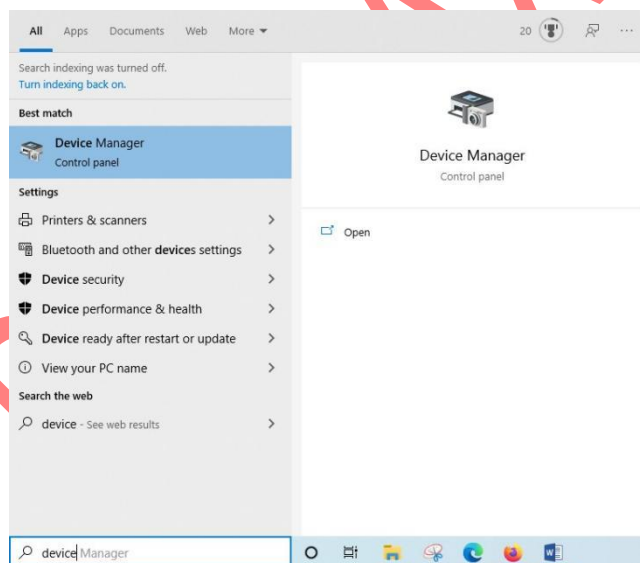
All Apps Documents Web More ▾

20

Search indexing was turned off.
Turn indexing back on.

Best match

Device Manager
Control panel

Settings

Printers & scanners >

Bluetooth and other devices settings >

Device security >

Device performance & health >

Device ready after restart or update >

View your PC name >

Search the web

device - See web results >

Device Manager
Control panel

Open

device Manager